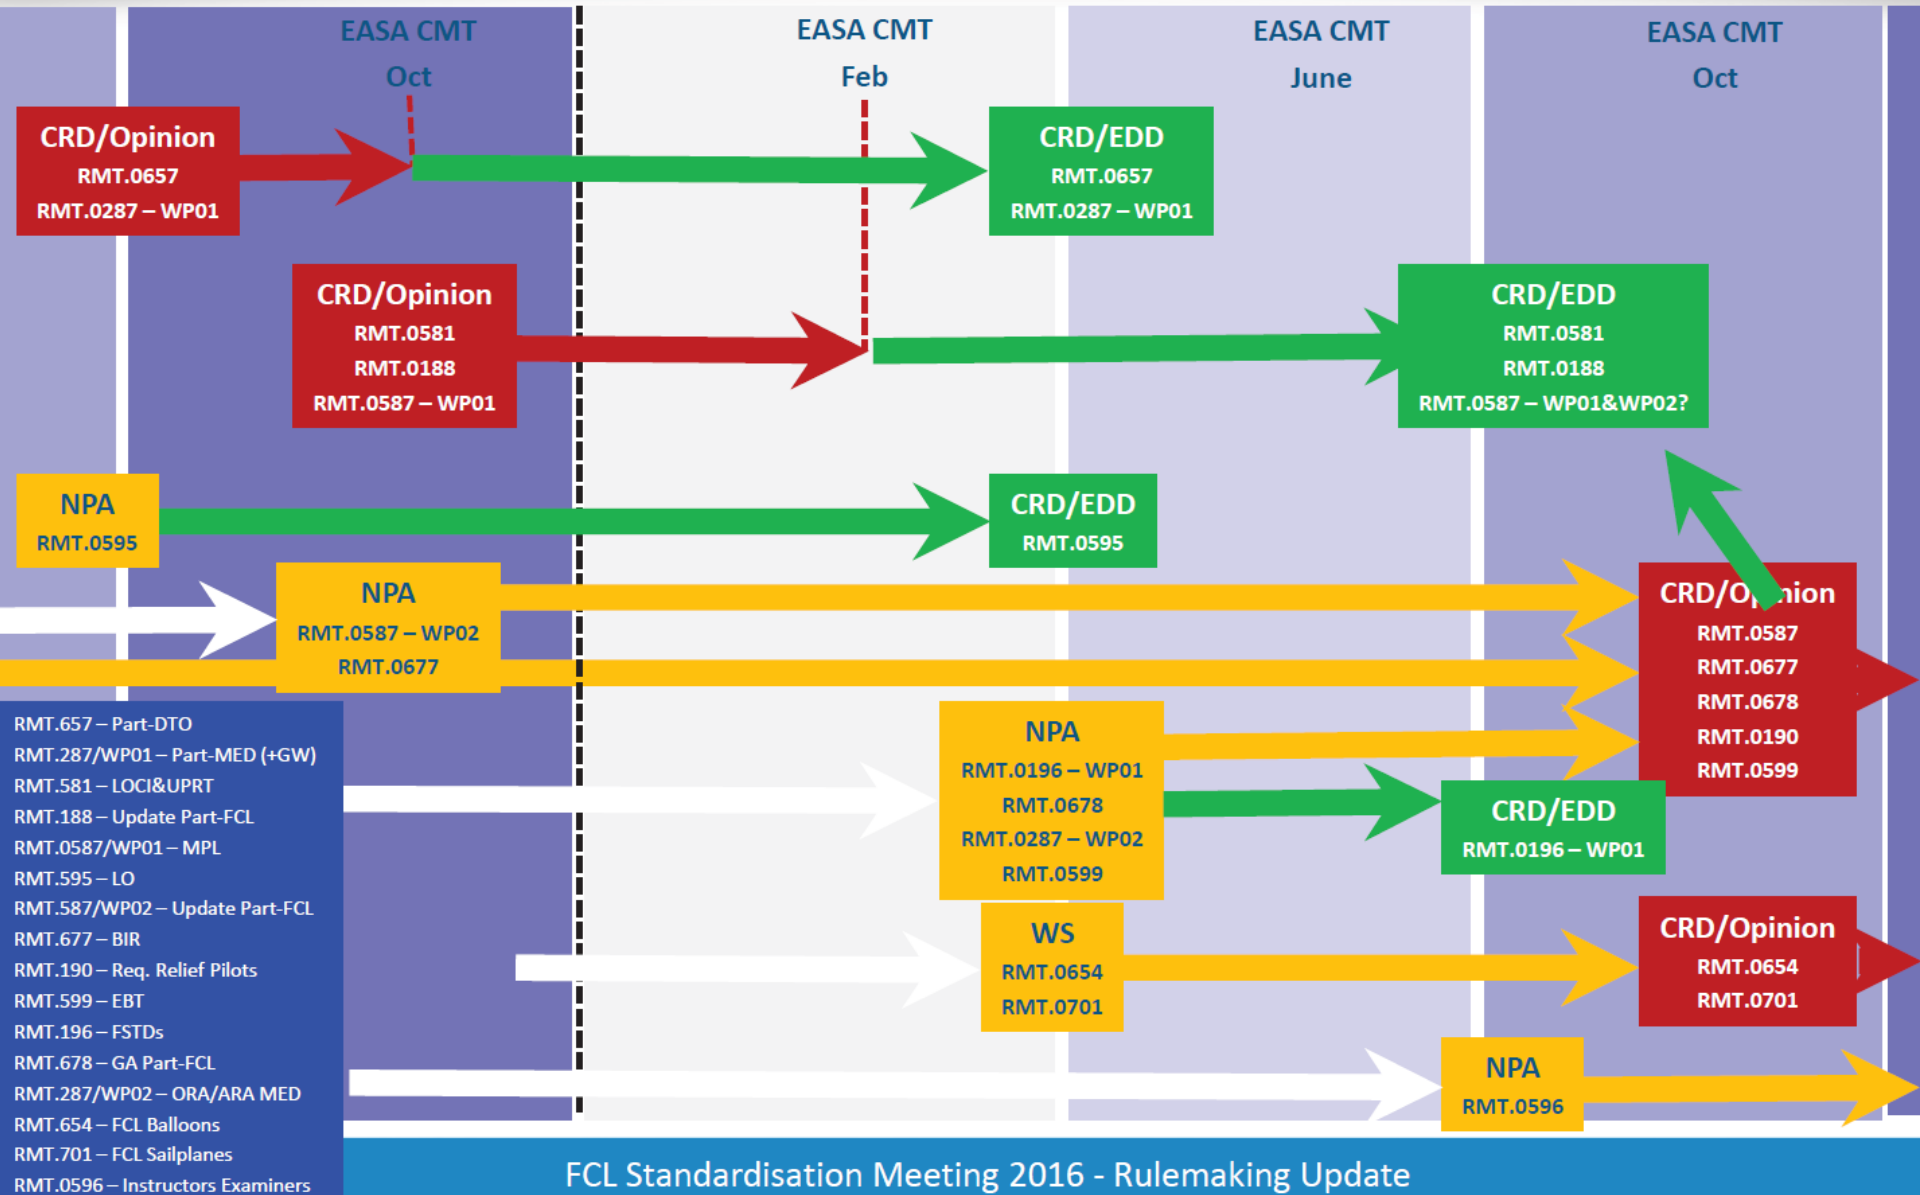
EASA CMT
Oct

EASA CMT
Feb

EASA CMT
June

EASA CMT
Oct

CRD/Opinion
RMT.0657
RMT.0287 – WP01

CRD/EDD
RMT.0657
RMT.0287 – WP01

CRD/Opinion
RMT.0581
RMT.0188
RMT.0587 – WP01

CRD/EDD
RMT.0581
RMT.0188
RMT.0587 – WP01&WP02?

NPA
RMT.0595

CRD/EDD
RMT.0595

NPA
RMT.0587 – WP02
RMT.0677

CRD/O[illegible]nion
RMT.0587
RMT.0677
RMT.0678
RMT.0190
RMT.0599

NPA
RMT.0196 – WP01
RMT.0678
RMT.0287 – WP02
RMT.0599

CRD/EDD
RMT.0196 – WP01

WS
RMT.0654
RMT.0701

CRD/Opinion
RMT.0654
RMT.0701

NPA
RMT.0596

RMT.657 – Part-DTO
RMT.287/WP01 – Part-MED (+GW)
RMT.581 – LOCI&UPRT
RMT.188 – Update Part-FCL
RMT.0587/WP01 – MPL
RMT.595 – LO
RMT.587/WP02 – Update Part-FCL
RMT.677 – BIR
RMT.190 – Req. Relief Pilots
RMT.599 – EBT
RMT.196 – FSTDs
RMT.678 – GA Part-FCL
RMT.287/WP02 – ORA/ARA MED
RMT.654 – FCL Balloons
RMT.701 – FCL Sailplanes
RMT.0596 – Instructors Examiners

FCL Standardisation Meeting 2016 - Rulemaking Update